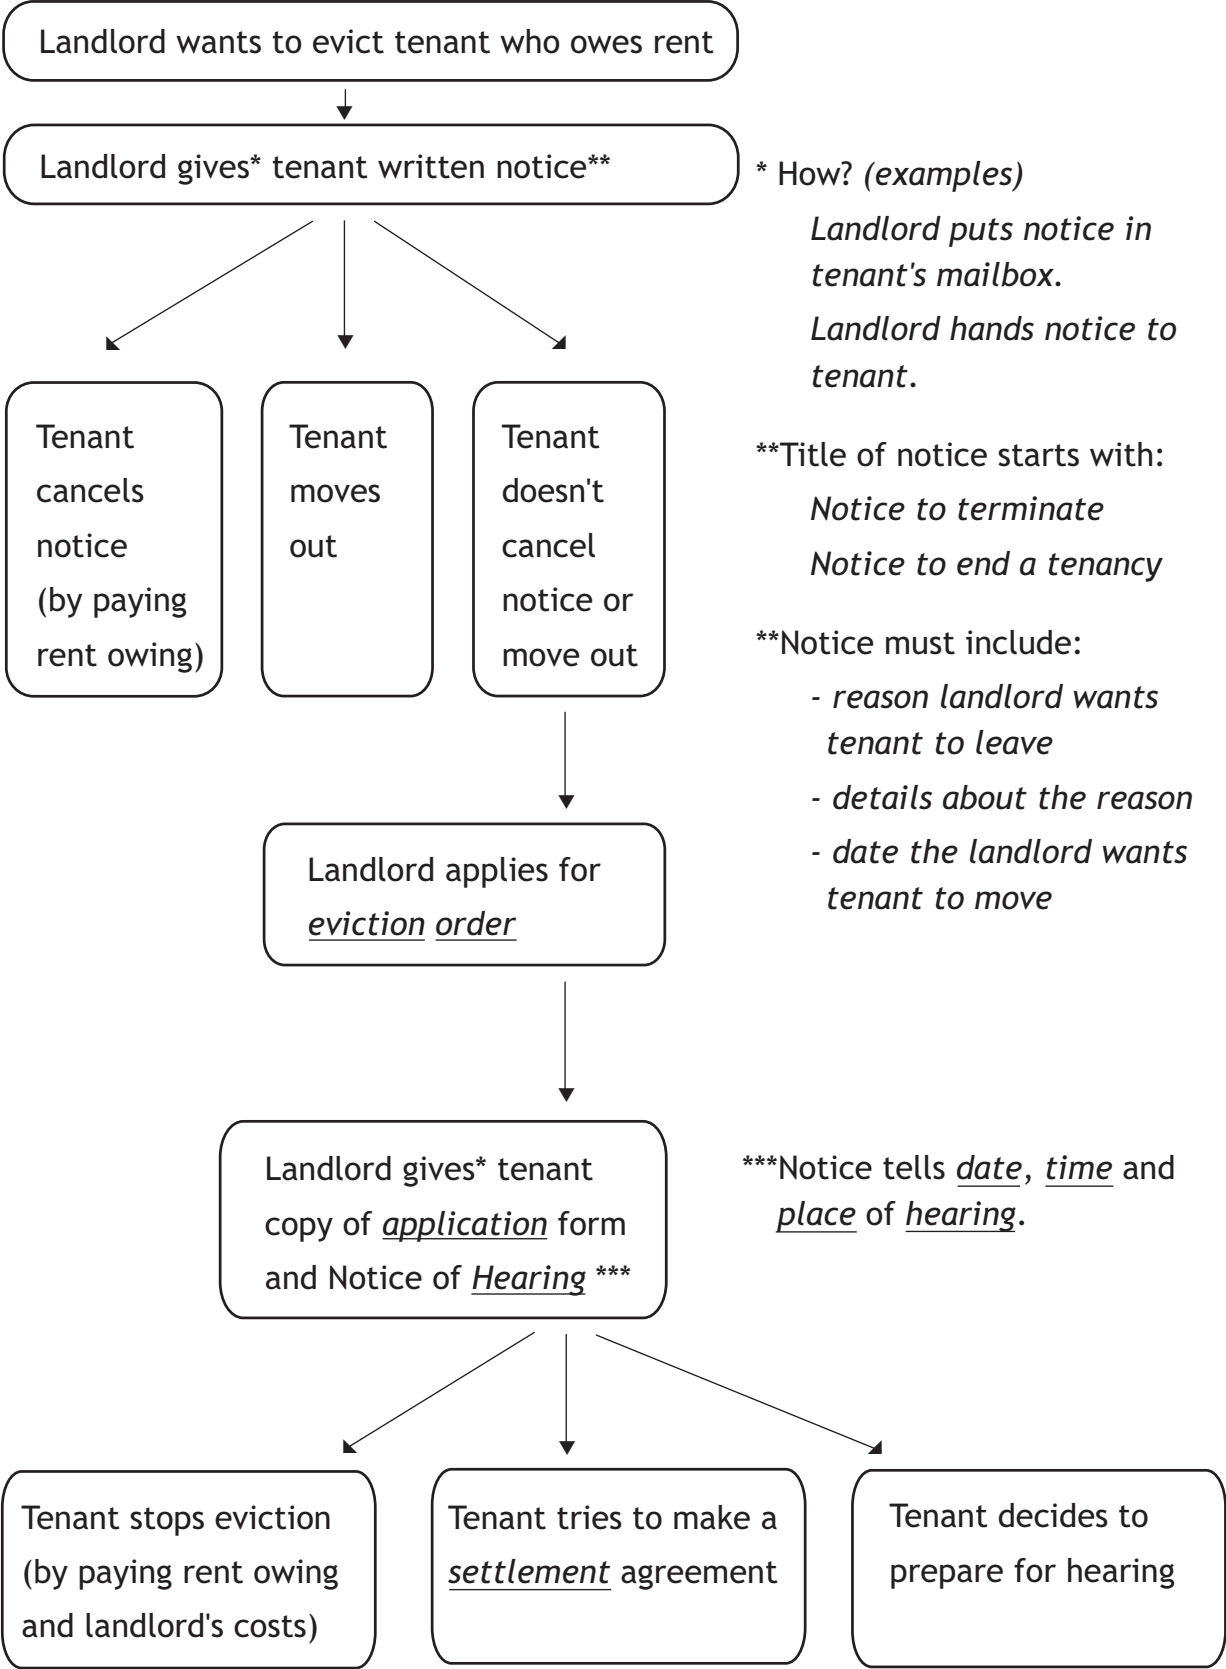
Landlord wants to evict tenant who owes rent

Landlord gives* tenant written notice**

* How? (examples)

Landlord puts notice in tenant's mailbox.

Landlord hands notice to tenant.

Tenant cancels notice (by paying rent owing)

Tenant moves out

Tenant doesn't cancel notice or move out

**Title of notice starts with:

Notice to terminate

Notice to end a tenancy

**Notice must include:

- reason landlord wants tenant to leave

- details about the reason

- date the landlord wants tenant to move

Landlord applies for eviction order

Landlord gives* tenant copy of application form and Notice of Hearing ***

***Notice tells date, time and place of hearing.

Tenant stops eviction (by paying rent owing and landlord's costs)

Tenant tries to make a settlement agreement

Tenant decides to prepare for hearing